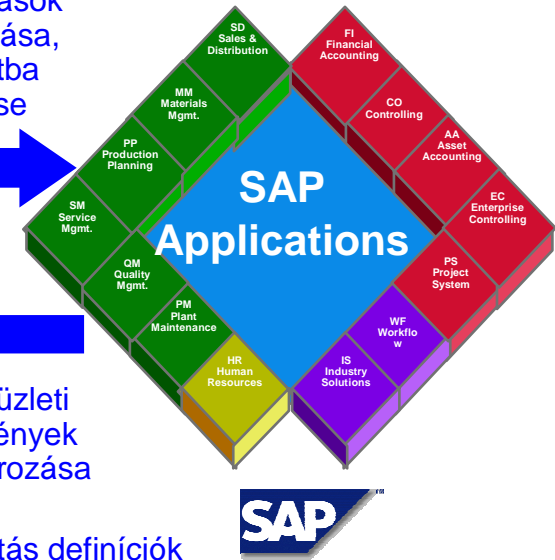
ások
zása,
tba
se

SD
Sales &
Distribution

MM
Materials
Mgmt.

PP
Production
Planning

SM
Service
Mgmt.

QM
Quality
Mgmt.

PM
Plant
Maintenance

HR
Human
Resources

FI
Financial
Accounting

CO
Controlling

AA
Asset
Accounting

EC
Enterprise
Controlling

PS
Project
System

WF
Workflow

IS
Industry
Solutions

SAP
Applications

üzleti
ények
rozása

tás definíciók

SAP
™